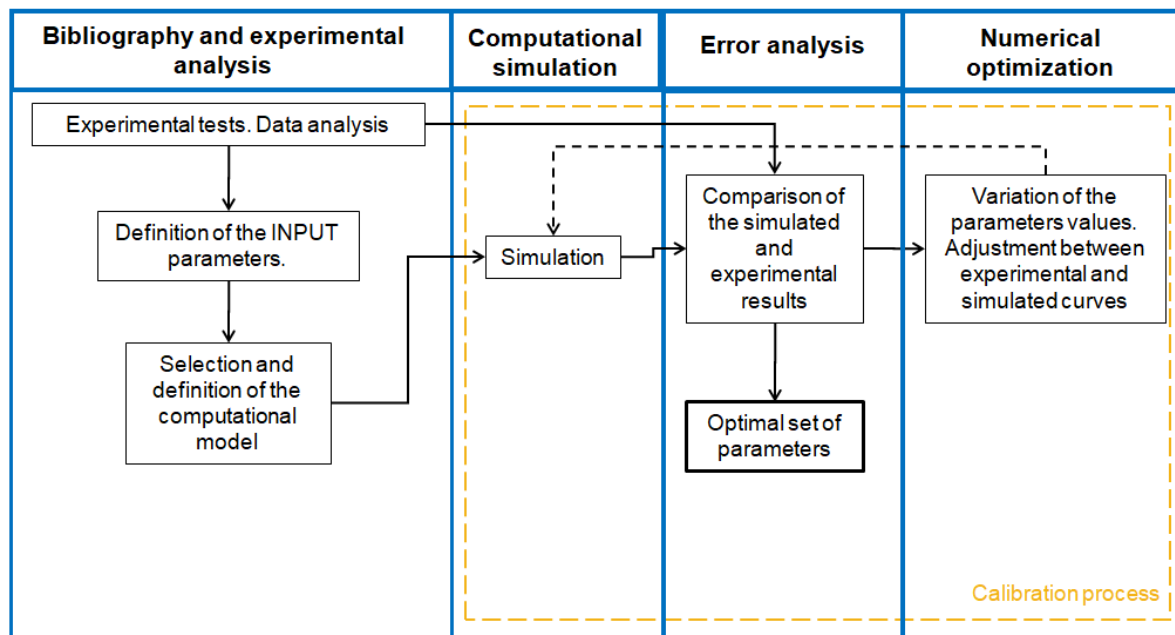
Bibliography and experimental analysis

Computational simulation

Error analysis

Numerical optimization

Experimental tests. Data analysis

Definition of the INPUT parameters.

Selection and definition of the computational model

Simulation

Comparison of the simulated and experimental results

Optimal set of parameters

Variation of the parameters values. Adjustment between experimental and simulated curves

Calibration process